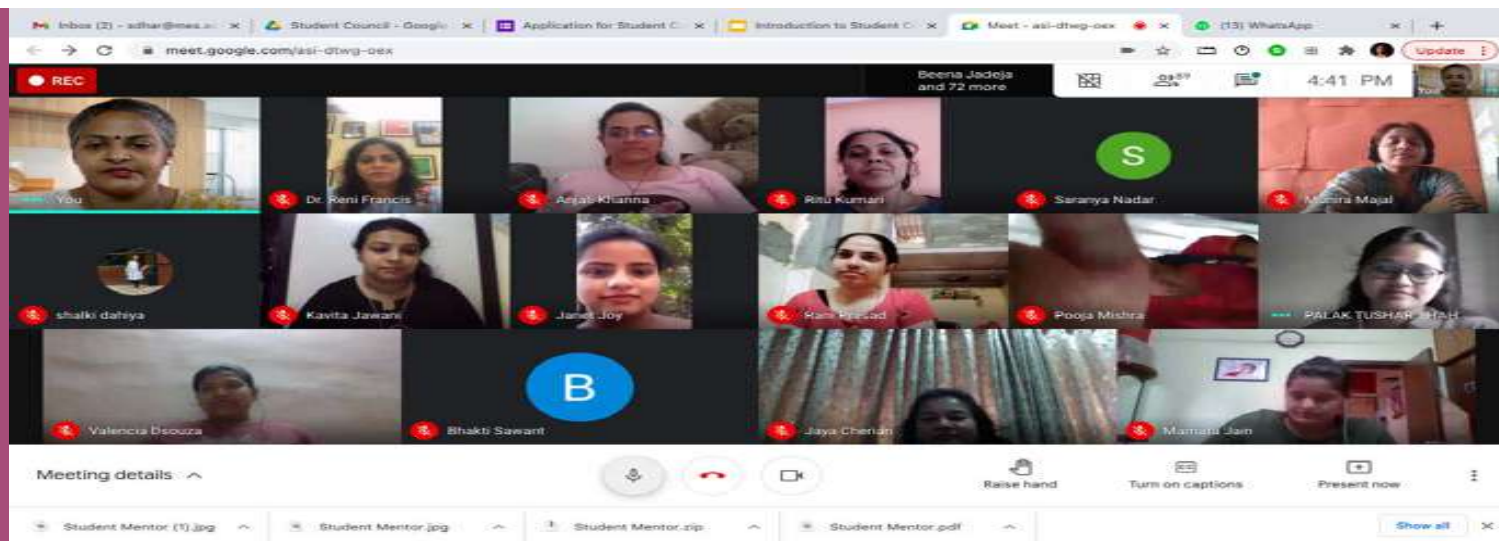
Inbox (3) - adhar@mes.a ×
Student Council - Google ×
Application for Student C ×
Introduction to Student C ×
Meet - asi-dtwg-oex ×
(13) WhatsApp ×
+

meet.google.com/asi-dtwg-oex

Update

REC

Beena Jadeja and 72 more

57

4:41 PM

You

You
Dr. Reni Francis
Anjali Khanna
Ritu Kumari
S
Saranya Nadar
Munira Majal

shalki dahiya
Kavita Jawani
Janet Joy
Rani Prasad
Pooja Mishra
PALAK TUSHAR SHAH

Valencia Dsouza
B
Bhakti Sawant
Jaya Cherian
Mamata Jain

Meeting details

Raise hand
Turn on captions
Present now

Student Mentor (1).jpg
Student Mentor.jpg
Student Mentor.zip
Student Mentor.pdf
Show all